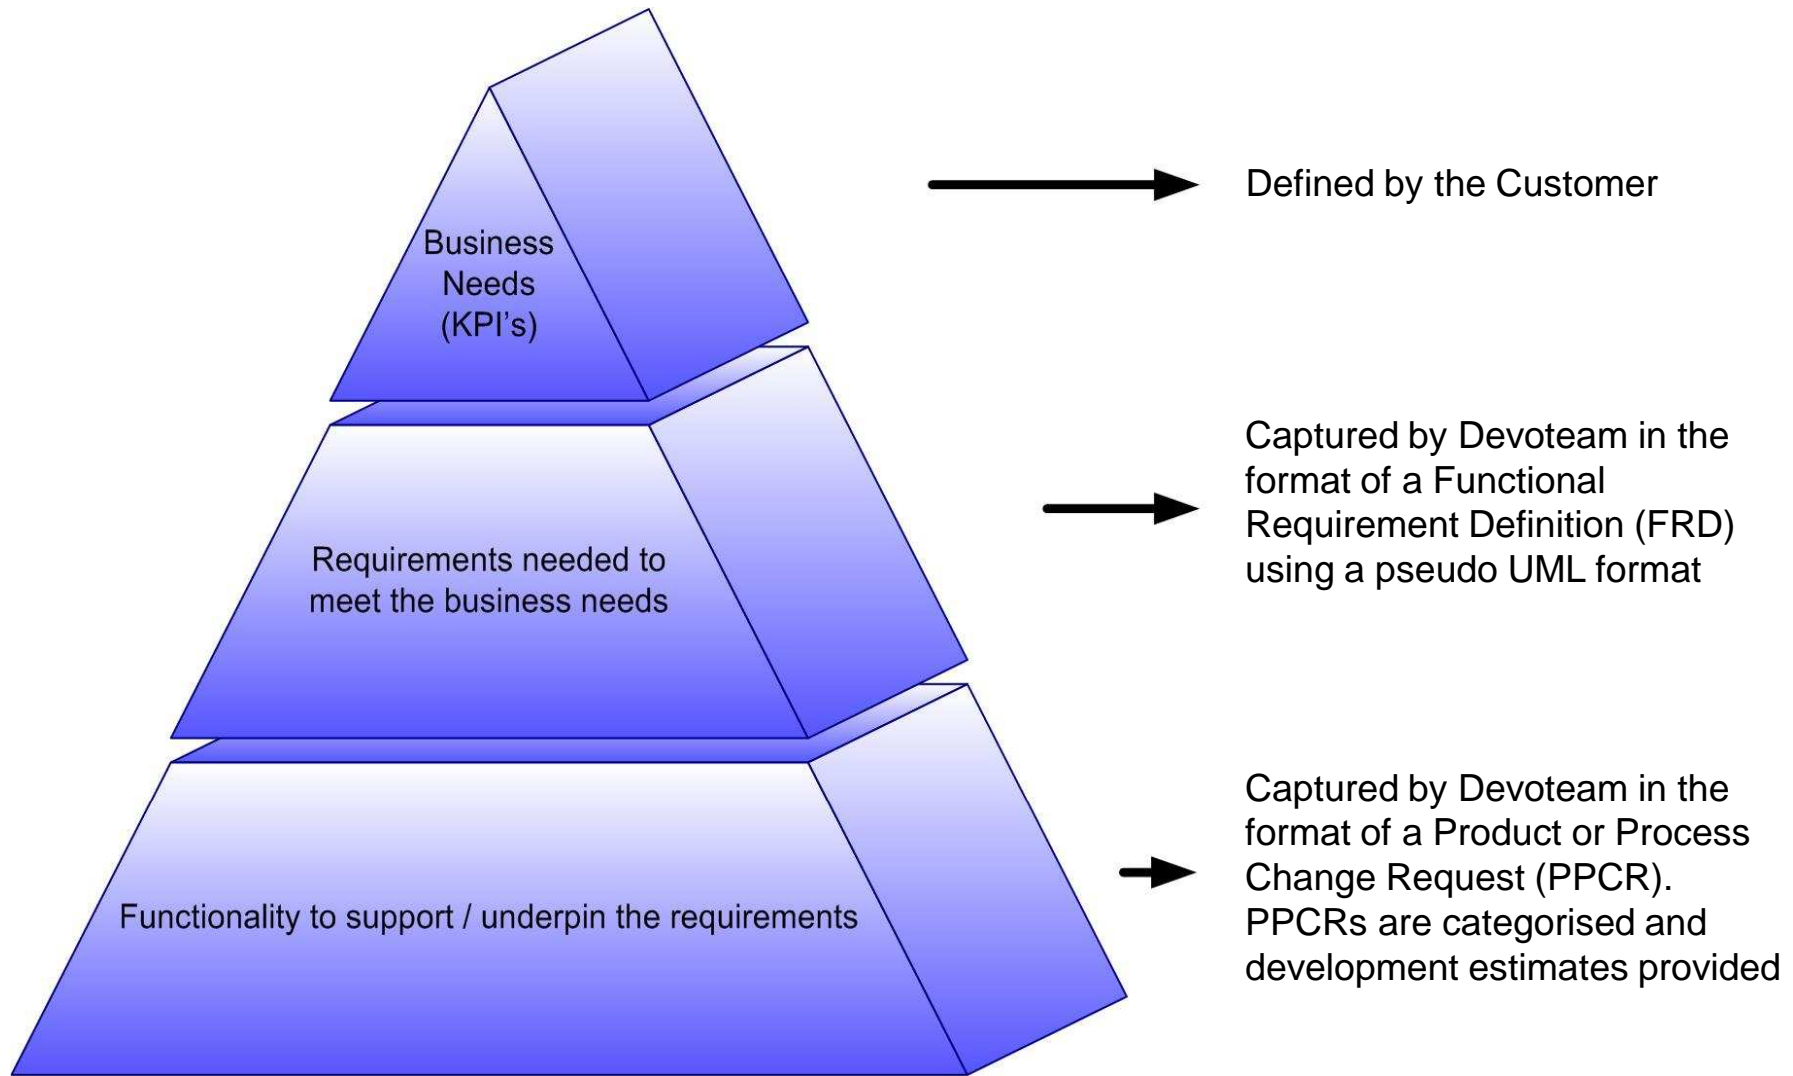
Business Needs (KPI's)

Defined by the Customer

Requirements needed to meet the business needs

Captured by Devoteam in the format of a Functional Requirement Definition (FRD) using a pseudo UML format

Functionality to support / underpin the requirements

Captured by Devoteam in the format of a Product or Process Change Request (PPCR). PPCRs are categorised and development estimates provided